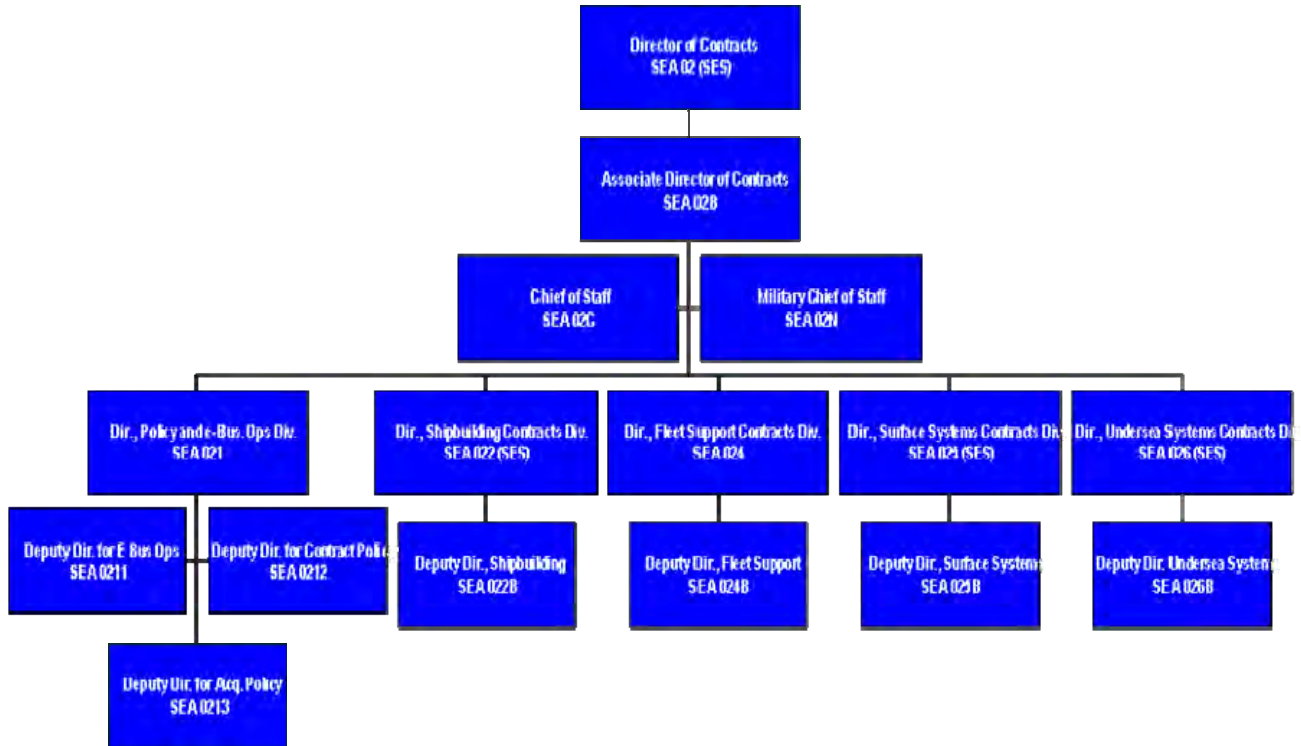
Director of Contracts
SEA 02 (SES)

Associate Director of Contracts
SEA 02B

Chief of Staff
SEA 02C

Military Chief of Staff
SEA 02N

Dir., Policy and e-Bus. Ops Div.
SEA 021

Dir., Shipbuilding Contracts Div.
SEA 022 (SES)

Dir., Fleet Support Contracts Div.
SEA 024

Dir., Surface Systems Contracts Div
SEA 025 (SES)

Dir., Undersea Systems Contracts Di
SEA 026 (SES)

Deputy Dir. for E Bus Ops
SEA 0211

Deputy Dir. for Contract Policy
SEA 0212

Deputy Dir., Shipbuilding
SEA 022B

Deputy Dir., Fleet Support
SEA 024B

Deputy Dir., Surface Systems
SEA 025B

Deputy Dir. Undersea Systems
SEA 026B

Deputy Dir. for Acq. Policy
SEA 0213